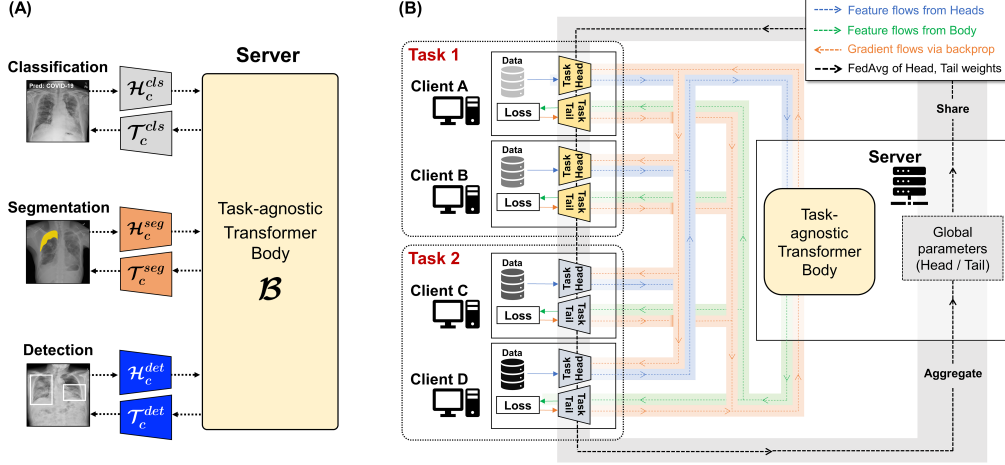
(A)

Server

Classification

Pred: COVID-19

$\mathcal{H}_c^{cls}$

$\mathcal{T}_c^{cls}$

Segmentation

$\mathcal{H}_c^{seg}$

$\mathcal{T}_c^{seg}$

Task-agnostic Transformer Body

$\mathcal{B}$

Detection

$\mathcal{H}_c^{det}$

$\mathcal{T}_c^{det}$

(B)

Feature flows from Heads
Feature flows from Body
Gradient flows via backprop
FedAvg of Head, Tail weights

Task 1

Client A

Data

Task Head

Loss

Task Tail

Client B

Data

Task Head

Loss

Task Tail

Task 2

Client C

Data

Task Head

Loss

Task Tail

Client D

Data

Task Head

Loss

Task Tail

Share

Server

Task-agnostic Transformer Body

Global parameters (Head / Tail)

Aggregate